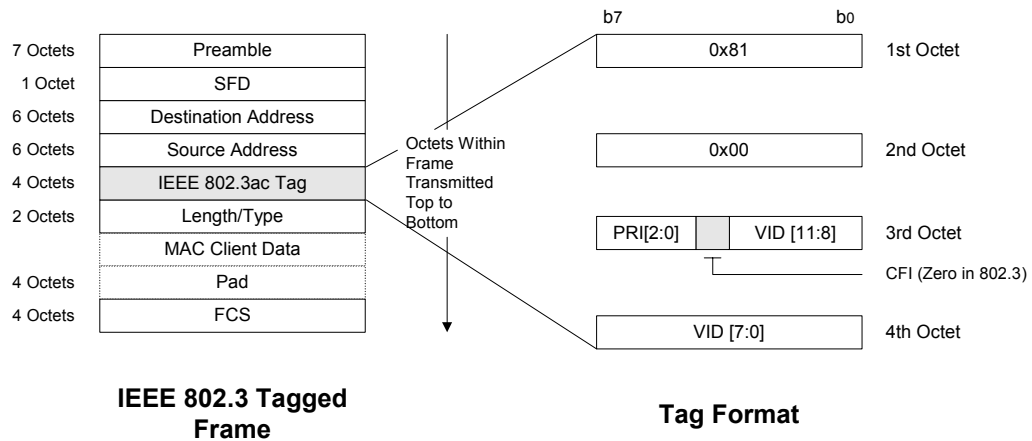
7 Octets Preamble
1 Octet SFD
6 Octets Destination Address
6 Octets Source Address
4 Octets IEEE 802.3ac Tag
2 Octets Length/Type
MAC Client Data
4 Octets Pad
4 Octets FCS

Octets Within Frame Transmitted Top to Bottom

b7 b0
0x81 1st Octet
0x00 2nd Octet
PRI[2:0] VID [11:8] 3rd Octet
CFI (Zero in 802.3)
VID [7:0] 4th Octet

IEEE 802.3 Tagged Frame

Tag Format